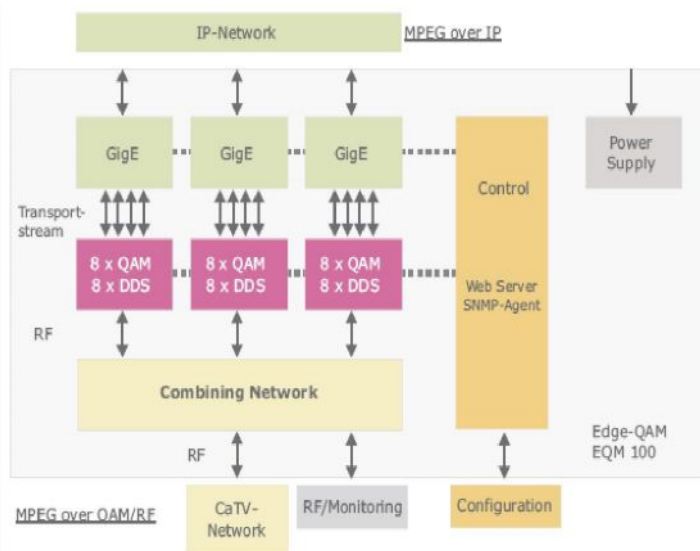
IP-Network

MPEG over IP

GigE

GigE

GigE

Control

Power Supply

Transport-stream

8 x QAM
8 x DDS

8 x QAM
8 x DDS

8 x QAM
8 x DDS

Web Server
SNMP-Agent

RF

Combining Network

Edge-QAM
EQM 100

RF

MPEG over QAM/RF

CaTV-Network

RF/Monitoring

Configuration